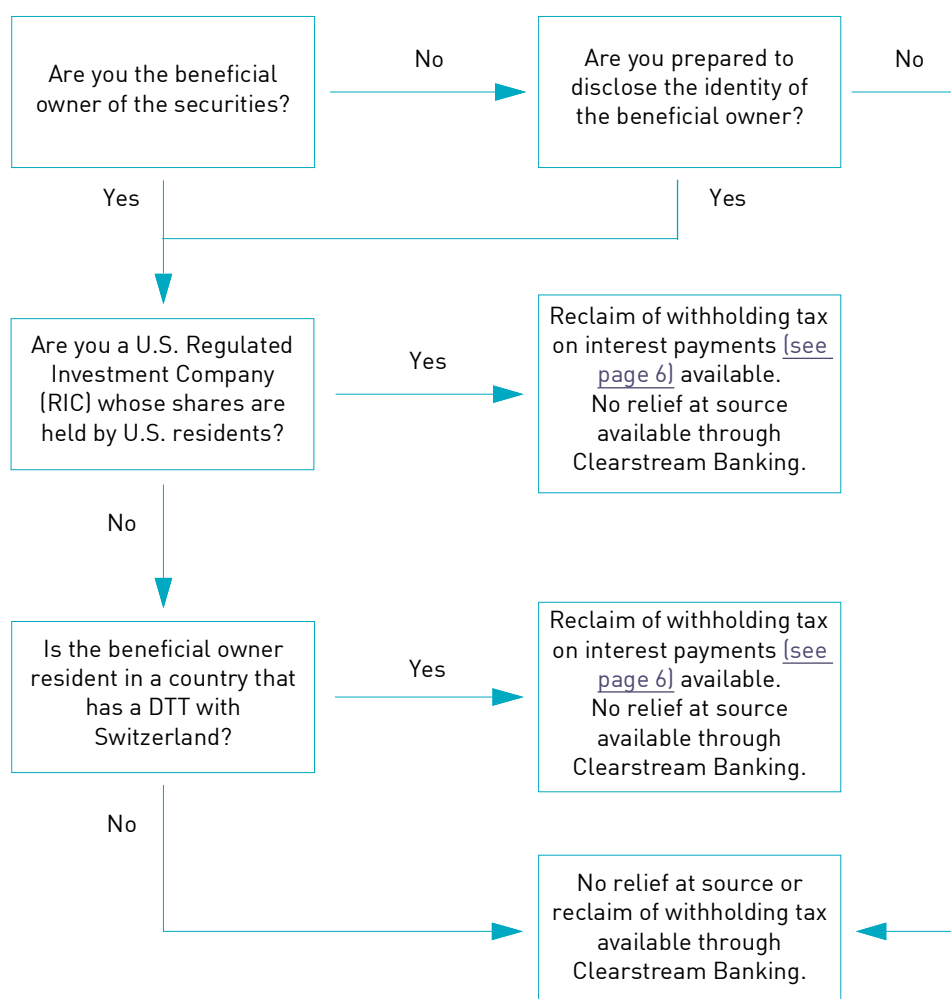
Are you the beneficial owner of the securities?

No

Are you prepared to disclose the identity of the beneficial owner?

No

Yes

Yes

Are you a U.S. Regulated Investment Company (RIC) whose shares are held by U.S. residents?

Yes

Reclaim of withholding tax on interest payments (see page 6) available. No relief at source available through Clearstream Banking.

No

Is the beneficial owner resident in a country that has a DTT with Switzerland?

Yes

Reclaim of withholding tax on interest payments (see page 6) available. No relief at source available through Clearstream Banking.

No

No relief at source or reclaim of withholding tax available through Clearstream Banking.